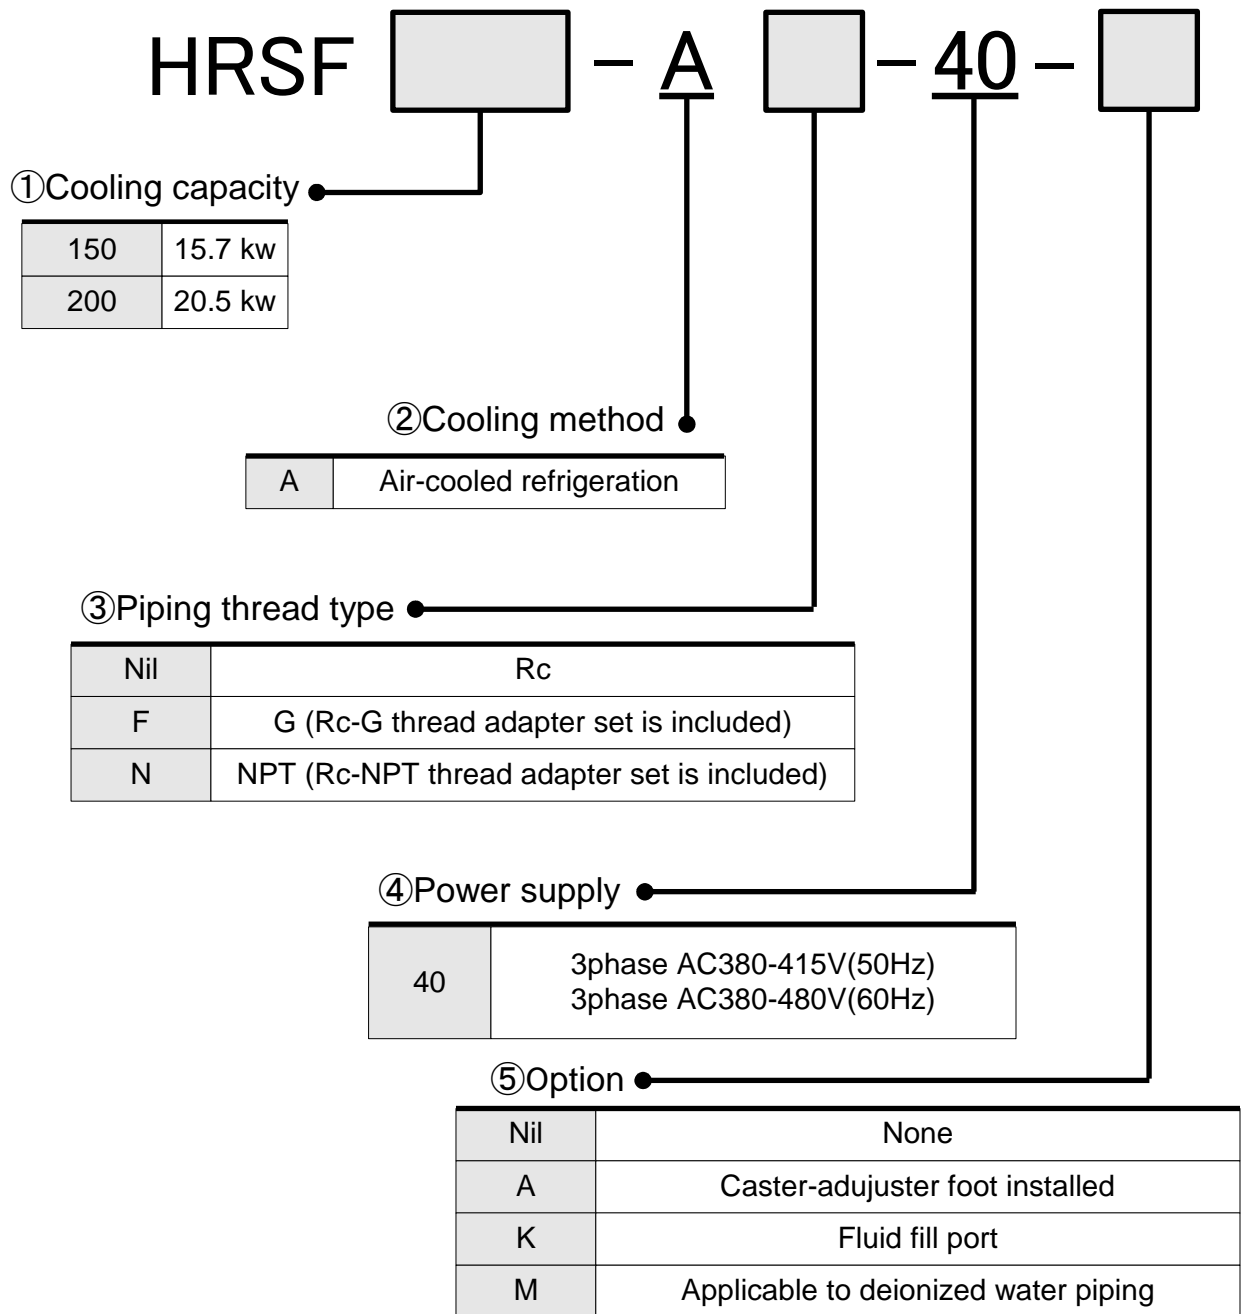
HRSF [ ] – A [ ] – 40 – [ ]

①Cooling capacity

| 150 | 15.7 kw |
|---|---|
| 200 | 20.5 kw |

②Cooling method

| A | Air-cooled refrigeration |
|---|---|

③Piping thread type

| Nil | Rc |
|---|---|
| F | G (Rc-G thread adapter set is included) |
| N | NPT (Rc-NPT thread adapter set is included) |

④Power supply

| 40 | 3phase AC380-415V(50Hz) 3phase AC380-480V(60Hz) |
|---|---|

⑤Option

| Nil | None |
|---|---|
| A | Caster-adujuster foot installed |
| K | Fluid fill port |
| M | Applicable to deionized water piping |